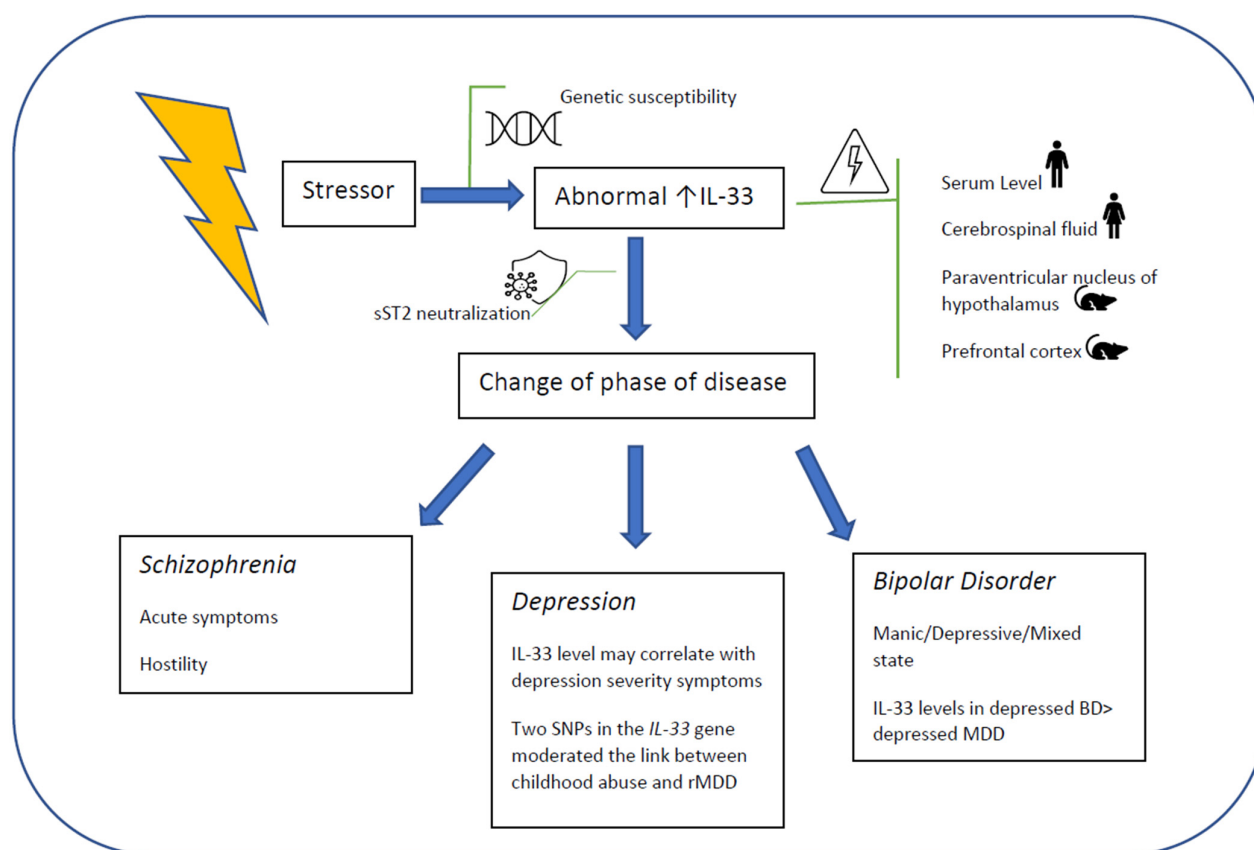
Genetic susceptibility

Stressor

Abnormal ↑IL-33

Serum Level

Cerebrospinal fluid

Paraventricular nucleus of hypothalamus

Prefrontal cortex

sST2 neutralization

Change of phase of disease

*Schizophrenia*

Acute symptoms

Hostility

*Depression*

IL-33 level may correlate with depression severity symptoms

Two SNPs in the *IL-33* gene moderated the link between childhood abuse and rMDD

*Bipolar Disorder*

Manic/Depressive/Mixed state

IL-33 levels in depressed BD> depressed MDD